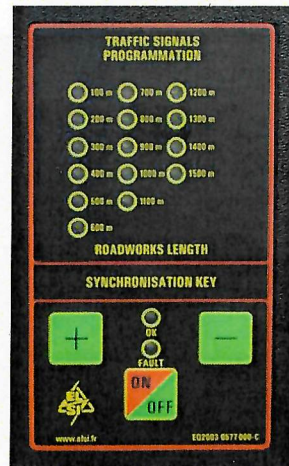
TRAFFIC SIGNALS
PROGRAMMATION

100 m
200 m
300 m
400 m
500 m
600 m
700 m
800 m
900 m
1000 m
1100 m
1200 m
1300 m
1400 m
1500 m

ROADWORKS LENGTH

SYNCHRONISATION KEY

+
OK
FAULT
—

ON
OFF

www.elst.fr
EQ2003 6577 000-C